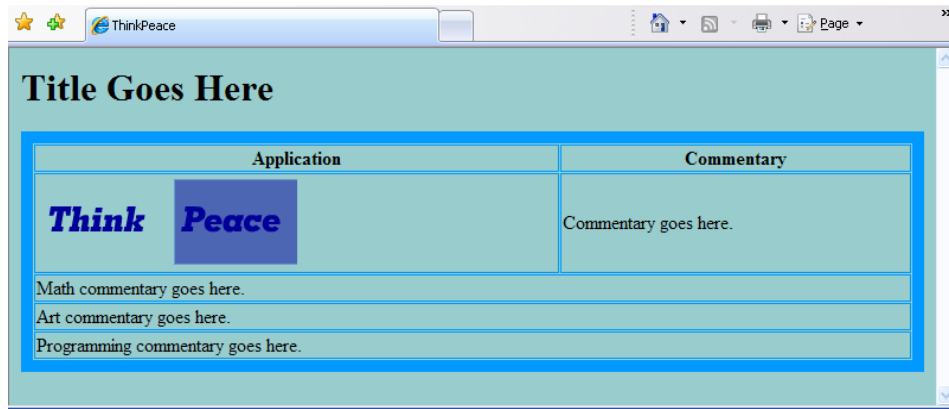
ThinkPeace

Page

Title Goes Here

| Application | Commentary |
|---|---|
| Think Peace | Commentary goes here. |
| Math commentary goes here. | |
| Art commentary goes here. | |
| Programming commentary goes here. | |